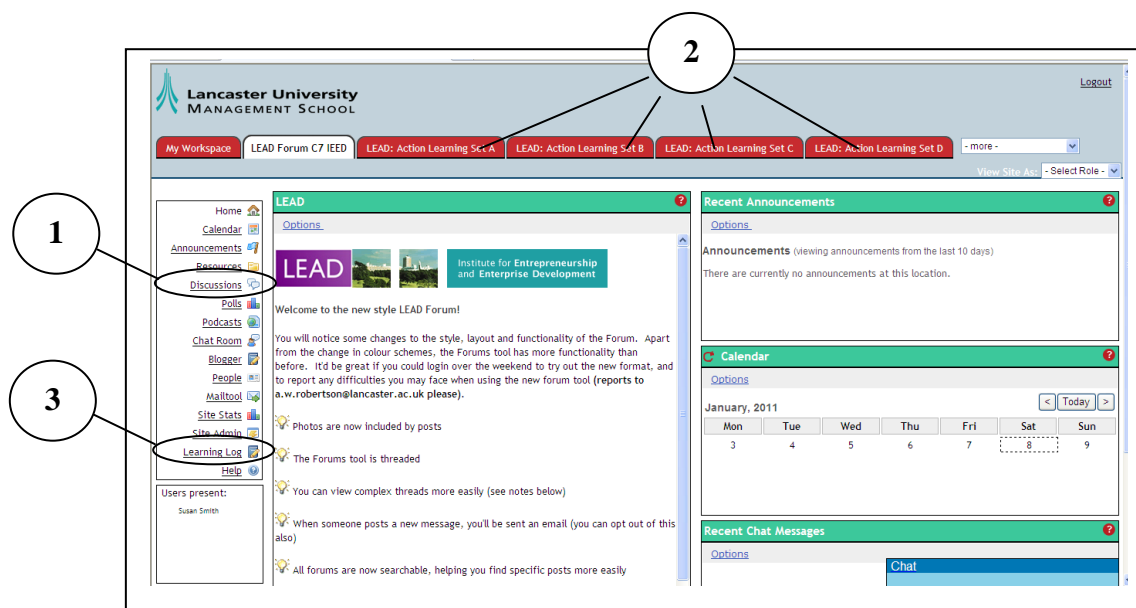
2

1

3

Lancaster University
Management School

Logout

My Workspace | LEAD Forum C7 IEED | LEAD: Action Learning Set A | LEAD: Action Learning Set B | LEAD: Action Learning Set C | LEAD: Action Learning Set D | - more -

View Site As: - Select Role -

Home
Calendar
Announcements
Resources
Discussions
Polls
Podcasts
Chat Room
Blogger
People
Mailtool
Site Stats
Site Admin
Learning Log
Help

Users present:
Susan Smith

LEAD

Options

LEAD

Institute for Entrepreneurship and Enterprise Development

Welcome to the new style LEAD Forum!

You will notice some changes to the style, layout and functionality of the Forum. Apart from the change in colour schemes, the Forums tool has more functionality than before. It'd be great if you could login over the weekend to try out the new format, and to report any difficulties you may face when using the new forum tool (reports to a.w.robertson@lancaster.ac.uk please).

Photos are now included by posts

The Forums tool is threaded

You can view complex threads more easily (see notes below)

When someone posts a new message, you'll be sent an email (you can opt out of this also)

All forums are now searchable, helping you find specific posts more easily

Recent Announcements

Options

Announcements (viewing announcements from the last 10 days)

There are currently no announcements at this location.

Calendar

Options

January, 2011

< Today >

| Mon | Tue | Wed | Thu | Fri | Sat | Sun |
|---|---|---|---|---|---|---|
| 3 | 4 | 5 | 6 | 7 | 8 | 9 |

Recent Chat Messages

Options

Chat